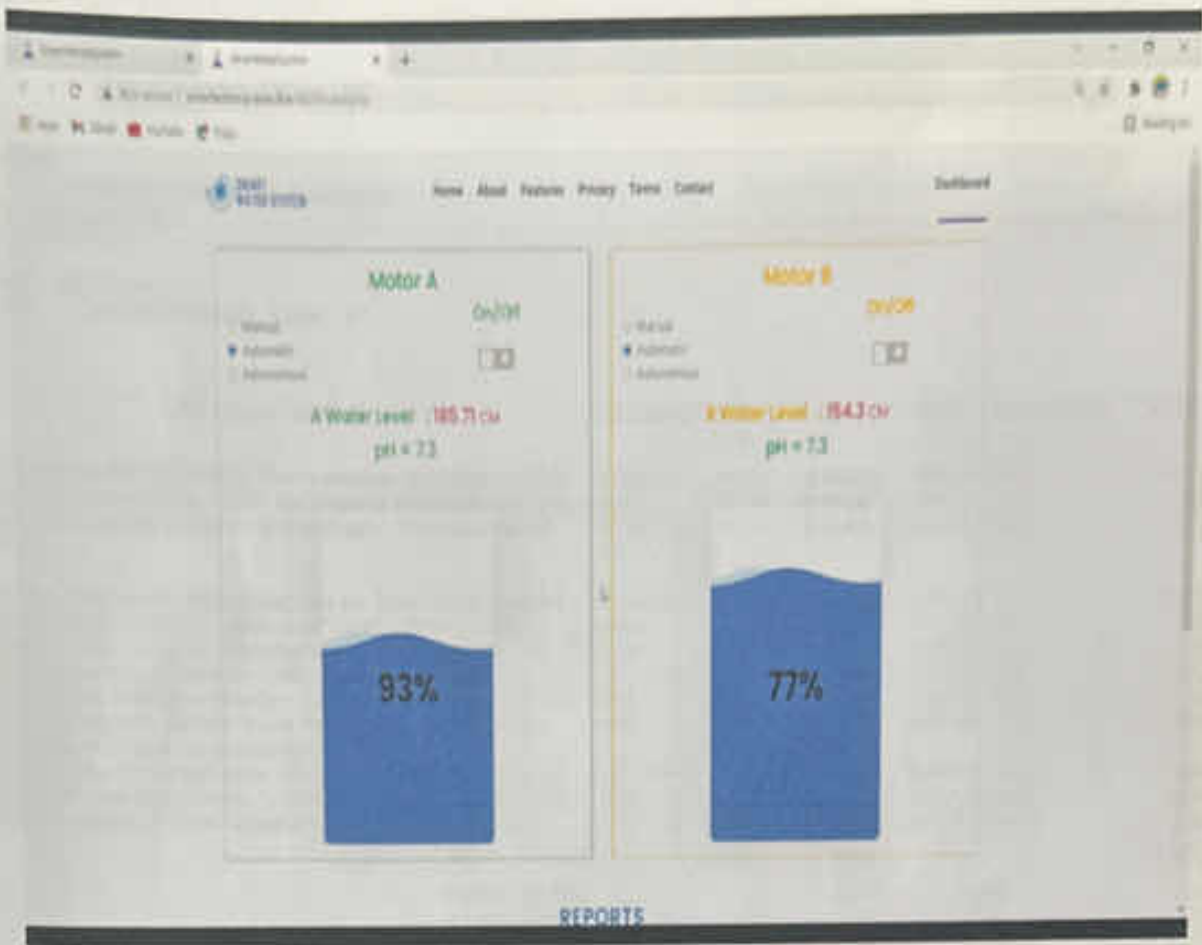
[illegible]

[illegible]

Apps Gmail YouTube Maps

SMART WATER SYSTEM

Home About Features Privacy Terms Contact

Dashboard

Motor A

On/Off

Manual
Automatic
Autonomous

A Water Level : 185.71 CM
pH = 7.3

93%

Motor B

On/Off

Manual
Automatic
Autonomous

B Water Level : 154.3 CM
pH = 7.3

77%

REPORTS